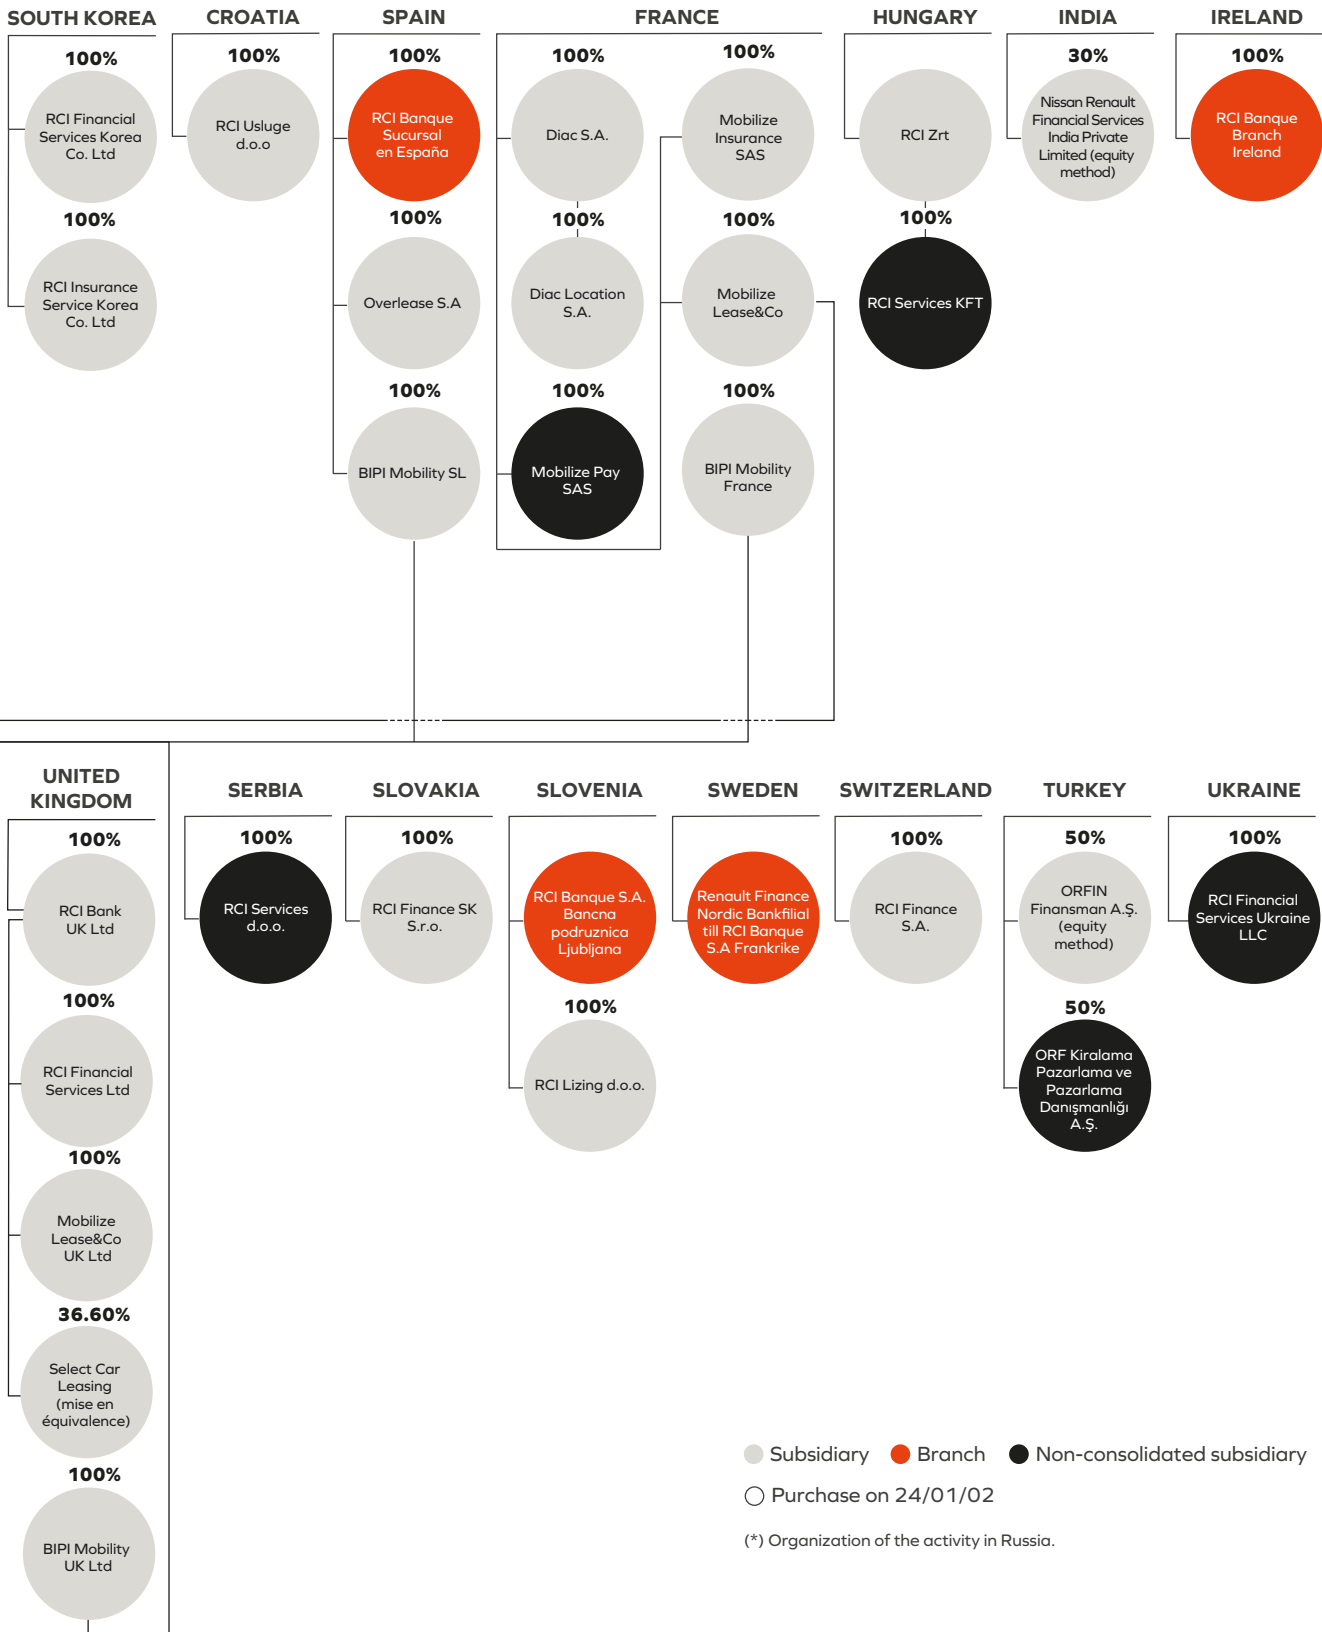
SOUTH KOREA

100%
RCI Financial Services Korea Co. Ltd

100%
RCI Insurance Service Korea Co. Ltd

CROATIA

100%
RCI Usluge d.o.o

SPAIN

100%
RCI Banque Sucursal en España

100%
Overlease S.A

100%
BIPI Mobility SL

FRANCE

100%
Diac S.A.

100%
Diac Location S.A.

100%
Mobilize Pay SAS

100%
Mobilize Insurance SAS

100%
Mobilize Lease&Co

100%
BIPI Mobility France

HUNGARY

RCI Zrt

100%
RCI Services KFT

INDIA

30%
Nissan Renault Financial Services India Private Limited (equity method)

IRELAND

100%
RCI Banque Branch Ireland

UNITED KINGDOM

100%
RCI Bank UK Ltd

100%
RCI Financial Services Ltd

100%
Mobilize Lease&Co UK Ltd

36.60%
Select Car Leasing (mise en équivalence)

100%
BIPI Mobility UK Ltd

SERBIA

100%
RCI Services d.o.o.

SLOVAKIA

100%
RCI Finance SK S.r.o.

SLOVENIA

RCI Banque S.A. Bancna podruznica Ljubljana

100%
RCI Lizing d.o.o.

SWEDEN

Renault Finance Nordic Bankfilial till RCI Banque S.A Frankrike

SWITZERLAND

100%
RCI Finance S.A.

TURKEY

50%
ORFIN Finansman A.Ş. (equity method)

50%
ORF Kiralama Pazarlama ve Pazarlama Danışmanlığı A.Ş.

UKRAINE

100%
RCI Financial Services Ukraine LLC

Subsidiary Branch Non-consolidated subsidiary

Purchase on 24/01/02

(*) Organization of the activity in Russia.